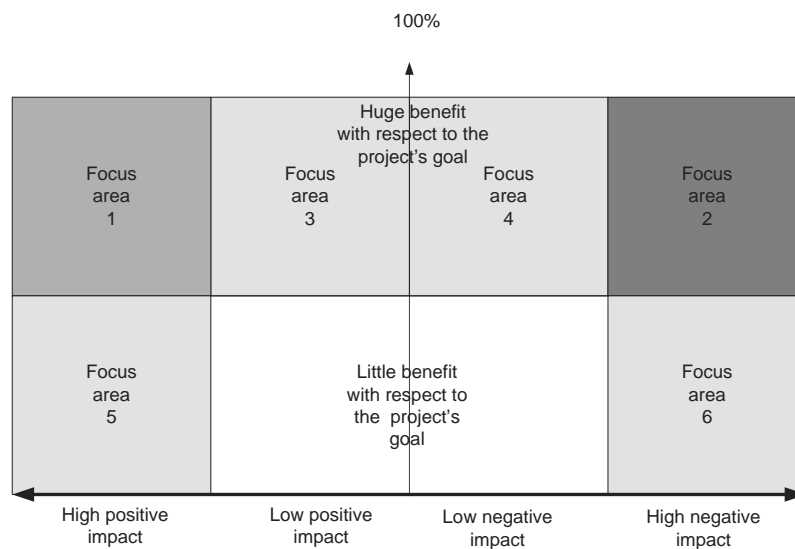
100%

Huge benefit with respect to the project's goal

Focus area 1

Focus area 3

Focus area 4

Focus area 2

Focus area 5

Little benefit with respect to the project's goal

Focus area 6

High positive impact

Low positive impact

Low negative impact

High negative impact